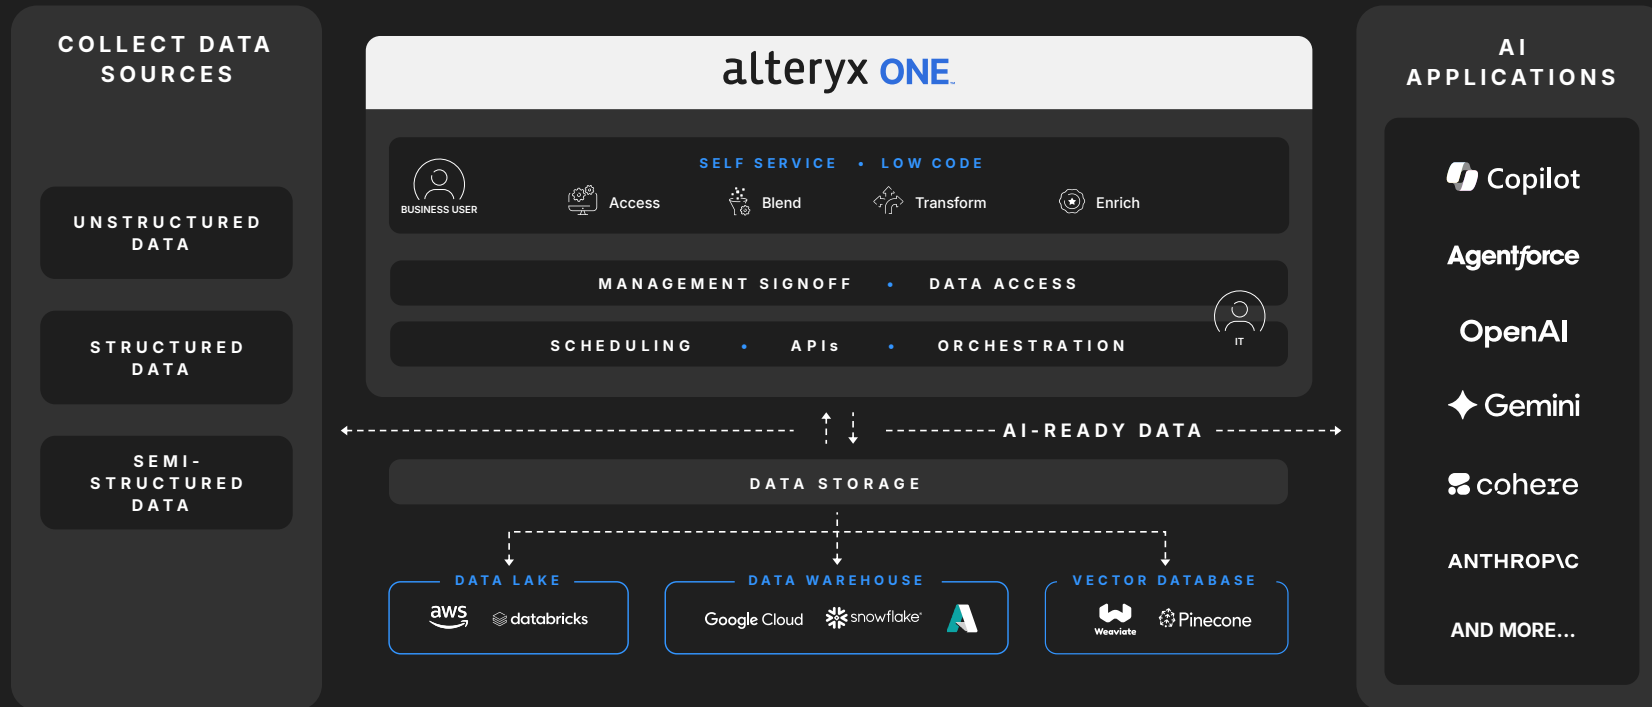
COLLECT DATA SOURCES

UNSTRUCTURED DATA

STRUCTURED DATA

SEMI-STRUCTURED DATA

alteryx ONE

SELF SERVICE • LOW CODE

BUSINESS USER

Access Blend Transform Enrich

MANAGEMENT SIGNOFF • DATA ACCESS

SCHEDULING • APIs • ORCHESTRATION

IT

AI-READY DATA

DATA STORAGE

DATA LAKE
aws databricks

DATA WAREHOUSE
Google Cloud snowflake

VECTOR DATABASE
Weaviate Pinecone

AI APPLICATIONS

Copilot

Agentforce

OpenAI

Gemini

cohere

ANTHROP\C

AND MORE...